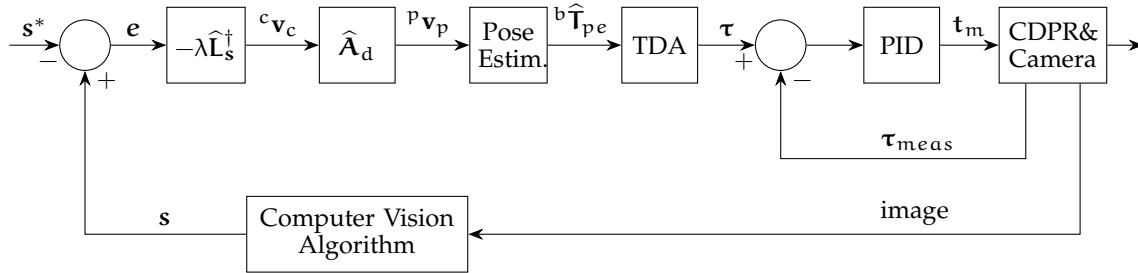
$\mathbf{s}^*$
$-$
$+$
$\boldsymbol{e}$
$-\lambda\widehat{\mathbf{L}}_{\mathbf{s}}^{\dagger}$
${}^{c}\mathbf{v}_{c}$
$\widehat{\mathbf{A}}_{d}$
${}^{p}\mathbf{v}_{p}$
Pose Estim.
${}^{b}\widehat{\mathbf{T}}_{pe}$
TDA
$\boldsymbol{\tau}$
$+$
$-$
PID
$\mathbf{t}_{m}$
CDPR& Camera
$\boldsymbol{\tau}_{meas}$
$\mathbf{s}$
Computer Vision Algorithm
image